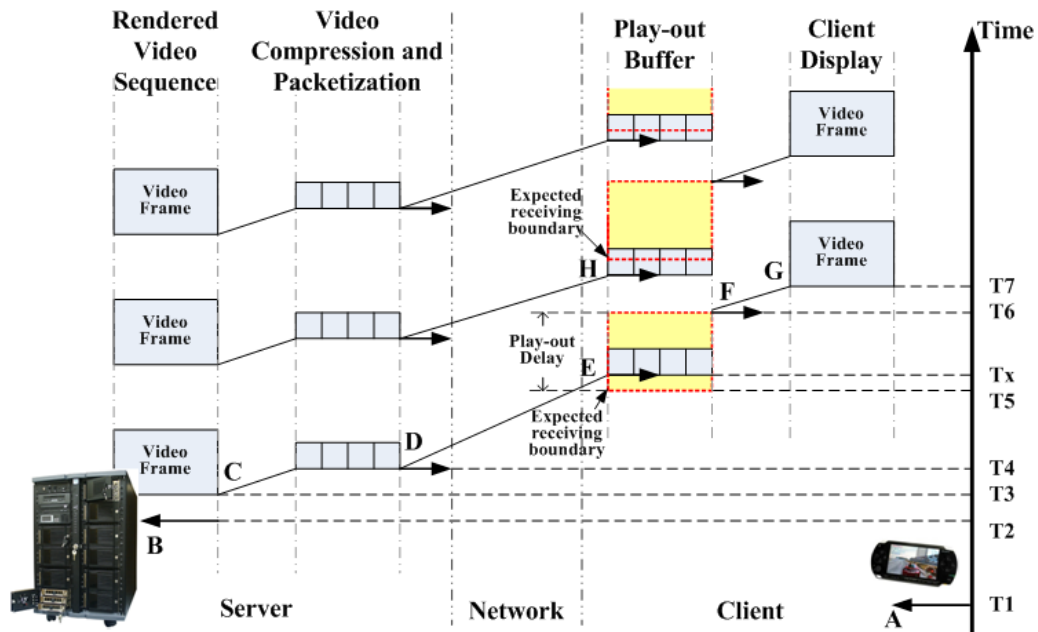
Rendered Video Sequence

Video Compression and Packetization

Play-out Buffer

Client Display

Time

Video Frame

Video Frame

Expected receiving boundary

Video Frame

H

G

T7

Video Frame

F

T6

Play-out Delay

E

Tx

T5

Expected receiving boundary

Video Frame

D

C

T4

T3

B

T2

Server

Network

Client

A

T1